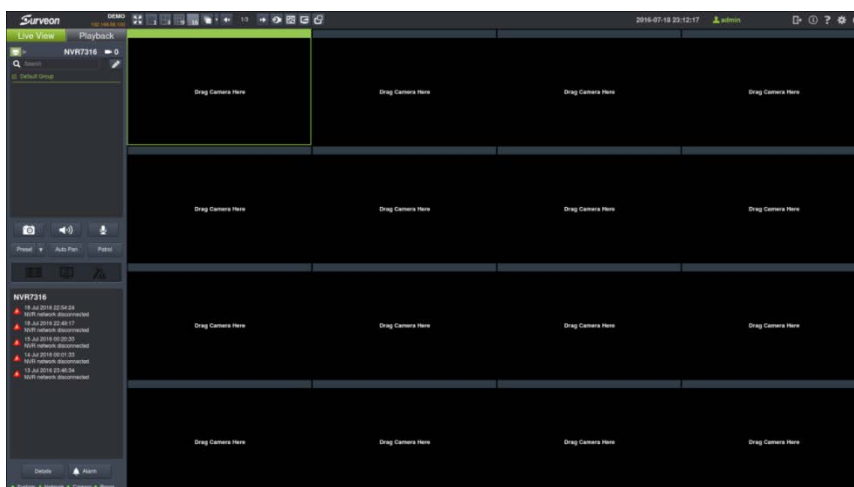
Surveon DEMO

1/1

2016-07-18 23:12:17 admin

Live View Playback

NVR7316 0

Search

Default Group

Drag Camera Here

Drag Camera Here

Drag Camera Here

Drag Camera Here

Drag Camera Here

Drag Camera Here

Drag Camera Here

Drag Camera Here

Drag Camera Here

Drag Camera Here

Drag Camera Here

Drag Camera Here

Drag Camera Here

Drag Camera Here

Drag Camera Here

Drag Camera Here

Preset Auto Pan Patrol

NVR7316

18 Jul 2016 22:54:24
NVR network disconnected

15 Jul 2016 22:48:17
NVR network disconnected

15 Jul 2016 00:20:33
NVR network disconnected

14 Jul 2016 00:01:33
NVR network disconnected

13 Jul 2016 23:46:34
NVR network disconnected

Details Alarm

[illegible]